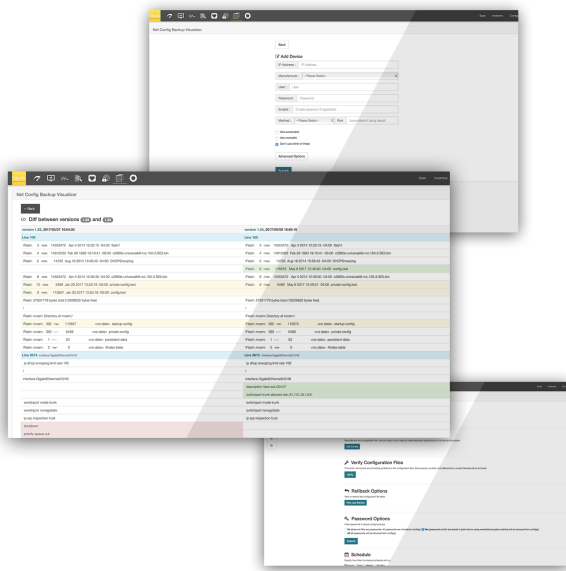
Net Config Backup Visualizer

Back

Add Device

IP Address

Manufacturer — Please Select —

User

Password

Enable

Method — Please Select — Port

Advanced Options

Net Config Backup Visualizer

Back

Diff between versions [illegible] and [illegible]

Line 100

Line 100

flash: /2101/178 bytes total (1/00/8632 bytes free)

flash: /2101/178 bytes total (1/00/8632 bytes free)

ip dhcp snooping limit rate 100

ip dhcp snooping limit rate 100

interface GigabitEthernet0/0/40

interface GigabitEthernet0/0/40

switchport mode trunk

switchport mode trunk

switchport nonegotiate

switchport nonegotiate

ip arp inspection trust

ip arp inspection trust

Verify Configuration Files

Rollback Options

Password Options

Schedule